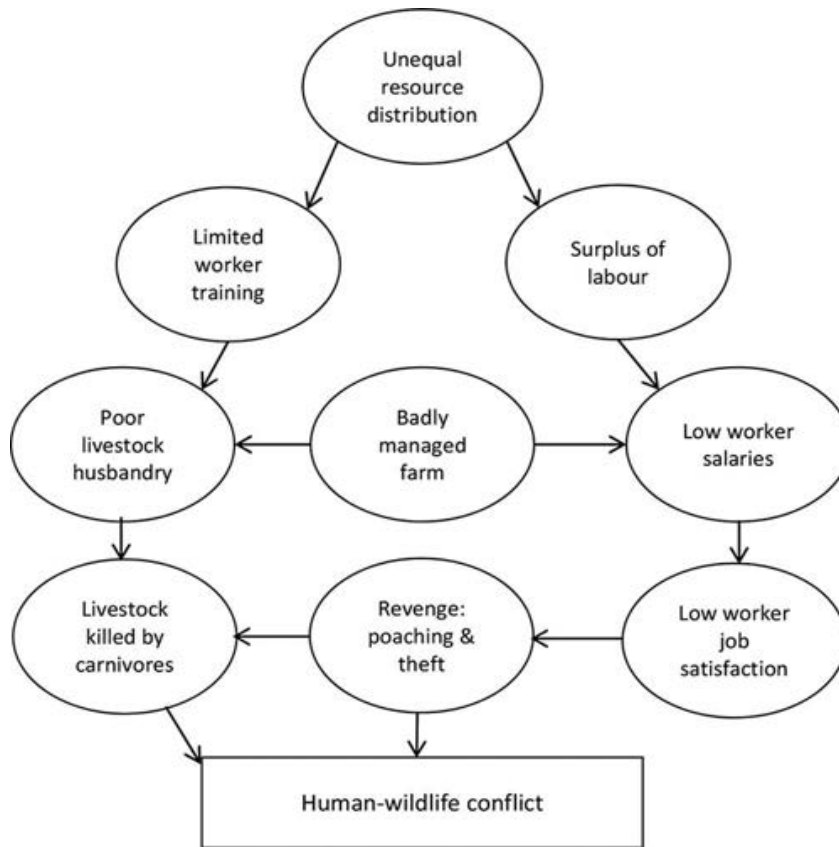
Unequal resource distribution

Limited worker training

Surplus of labour

Poor livestock husbandry

Badly managed farm

Low worker salaries

Livestock killed by carnivores

Revenge: poaching & theft

Low worker job satisfaction

Human-wildlife conflict